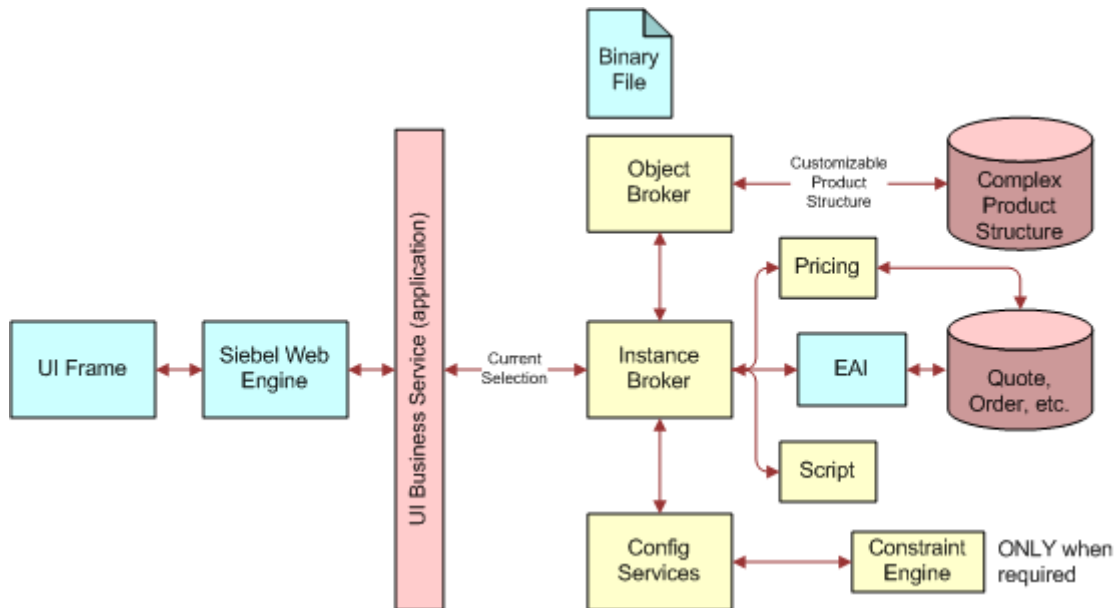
Binary File

Object Broker

Customizable Product Structure

Complex Product Structure

Pricing

UI Frame

Siebel Web Engine

UI Business Service (application)

Current Selection

Instance Broker

EAI

Quote, Order, etc.

Script

Config Services

Constraint Engine

ONLY when required